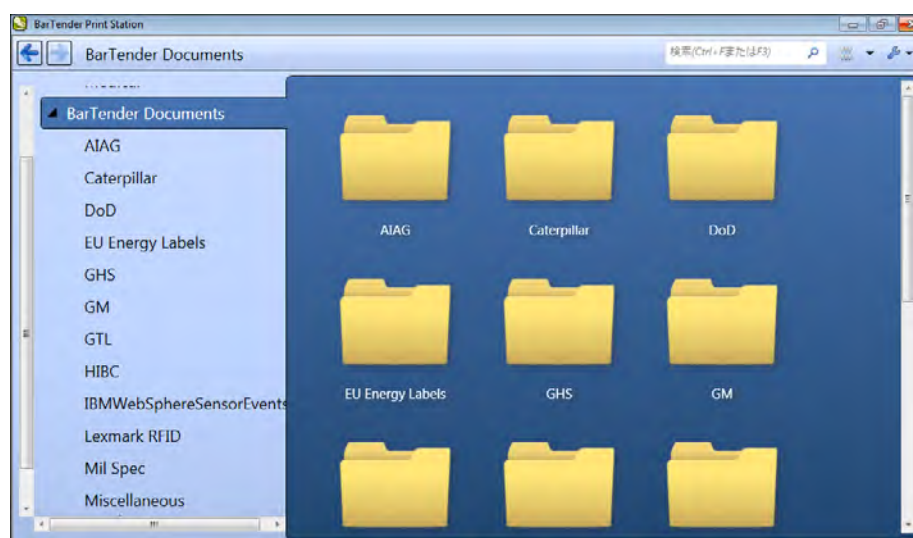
BarTender Print Station

BarTender Documents

検索(Ctrl+FまたはF3)

BarTender Documents
AIAG
Caterpillar
DoD
EU Energy Labels
GHS
GM
GTL
HIBC
IBMWebSphereSensorEvents
Lexmark RFID
Mil Spec
Miscellaneous

AIAG
Caterpillar
DoD
EU Energy Labels
GHS
GM